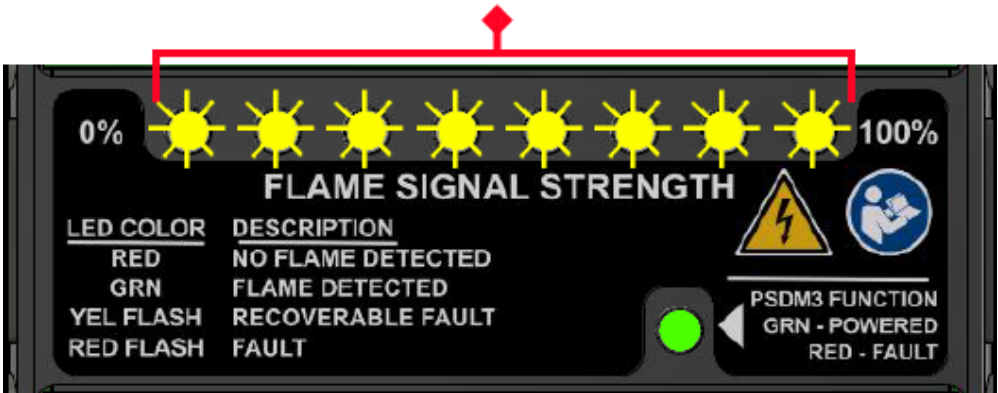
0%

100%

FLAME SIGNAL STRENGTH

| LED COLOR | DESCRIPTION |
|---|---|
| RED | NO FLAME DETECTED |
| GRN | FLAME DETECTED |
| YEL FLASH | RECOVERABLE FAULT |
| RED FLASH | FAULT |

PSDM3 FUNCTION
GRN - POWERED
RED - FAULT